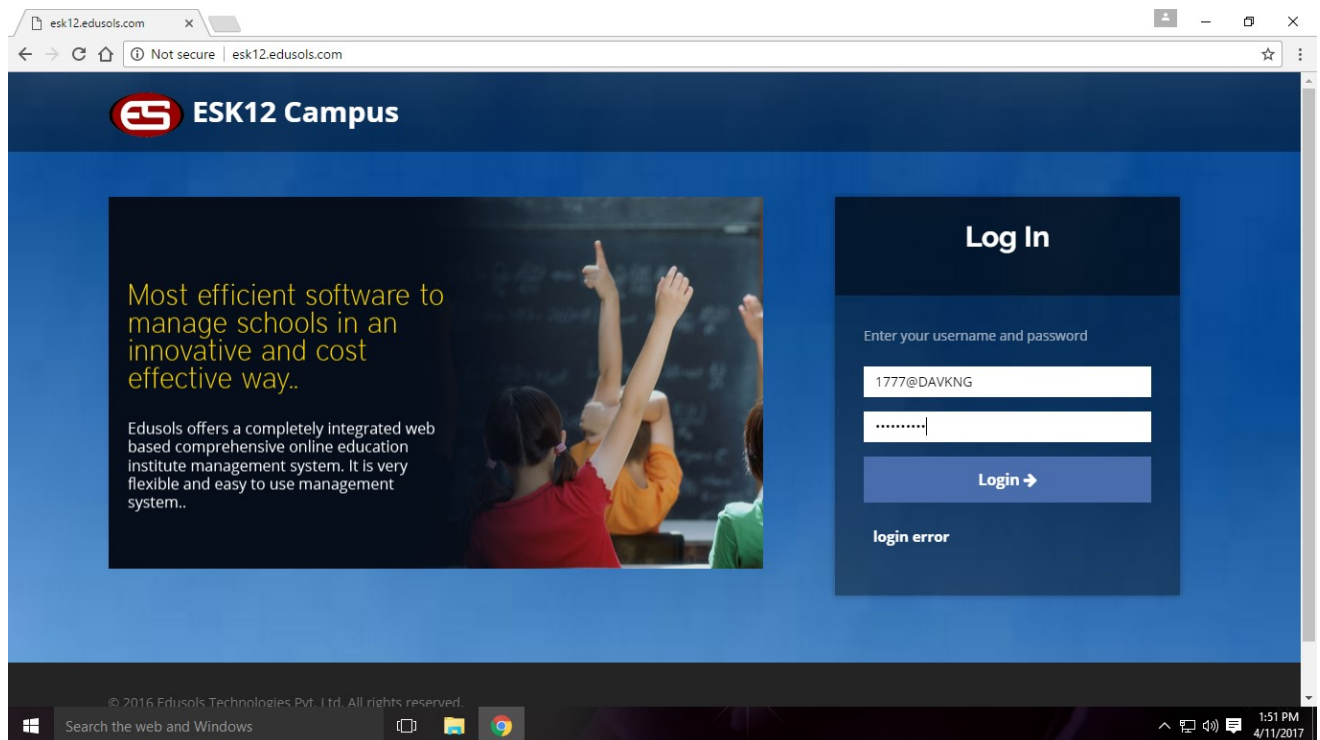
esk12.edusols.com ×

Not secure | esk12.edusols.com

ES ESK12 Campus

Most efficient software to manage schools in an innovative and cost effective way..

Edusols offers a completely integrated web based comprehensive online education institute management system. It is very flexible and easy to use management system..

Log In

Enter your username and password

1777@DAVKNG

••••••••••

Login ➔

login error

© 2016 Edusols Technologies Pvt. Ltd. All rights reserved.

Search the web and Windows

1:51 PM
4/11/2017